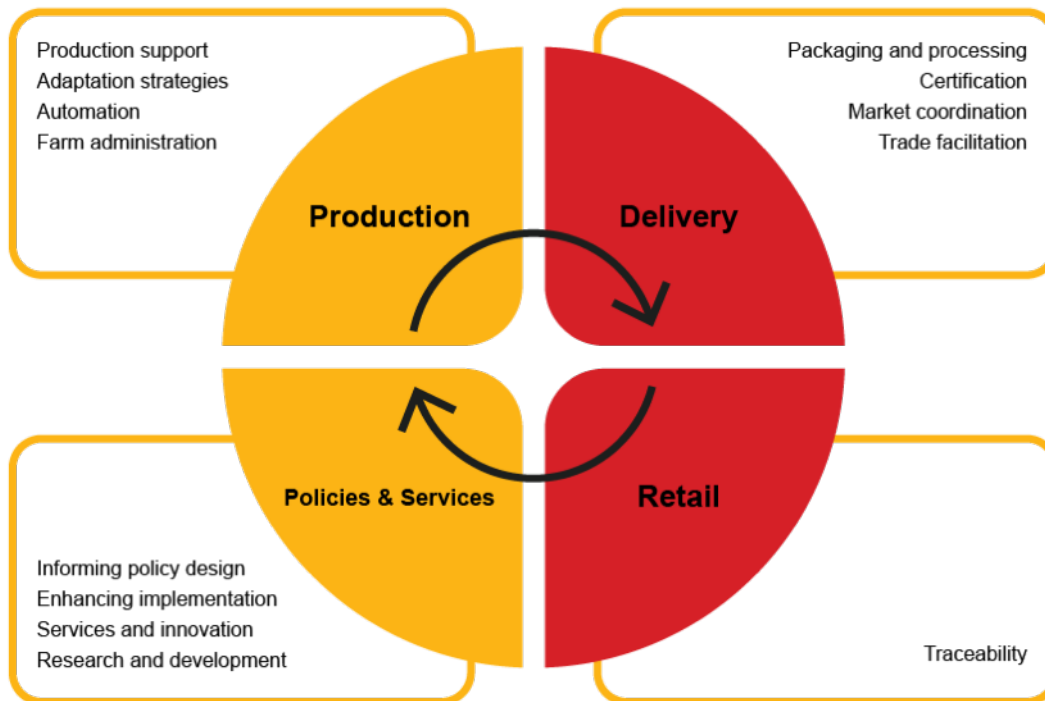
Production support
Adaptation strategies
Automation
Farm administration

Packaging and processing
Certification
Market coordination
Trade facilitation

Production

Delivery

Policies & Services

Retail

Informing policy design
Enhancing implementation
Services and innovation
Research and development

Traceability